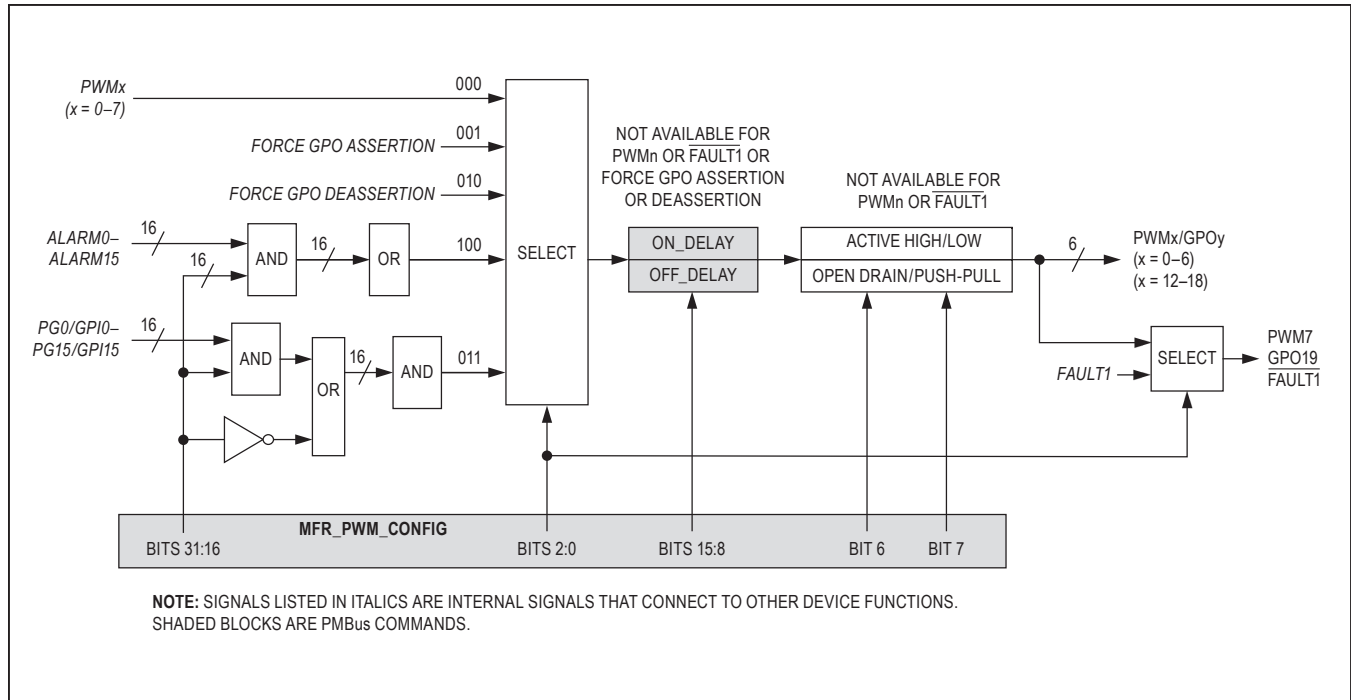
PWMx
(x = 0–7)

000

FORCE GPO ASSERTION

001

FORCE GPO DEASSERTION

010

ALARM0–ALARM15

16

16

AND

16

OR

100

PG0/GPI0–PG15/GPI15

16

AND

OR

16

AND

011

SELECT

NOT AVAILABLE FOR PWMn OR $\overline{\text{FAULT1}}$ OR FORCE GPO ASSERTION OR DEASSERTION

ON_DELAY

OFF_DELAY

NOT AVAILABLE FOR PWMn OR $\overline{\text{FAULT1}}$

ACTIVE HIGH/LOW

OPEN DRAIN/PUSH-PULL

6

PWMx/GPOy
(x = 0–6)
(x = 12–18)

FAULT1

SELECT

PWM7
GPO19
$\overline{\text{FAULT1}}$

MFR_PWM_CONFIG

BITS 31:16

BITS 2:0

BITS 15:8

BIT 6

BIT 7

NOTE: SIGNALS LISTED IN ITALICS ARE INTERNAL SIGNALS THAT CONNECT TO OTHER DEVICE FUNCTIONS.
SHADED BLOCKS ARE PMBus COMMANDS.